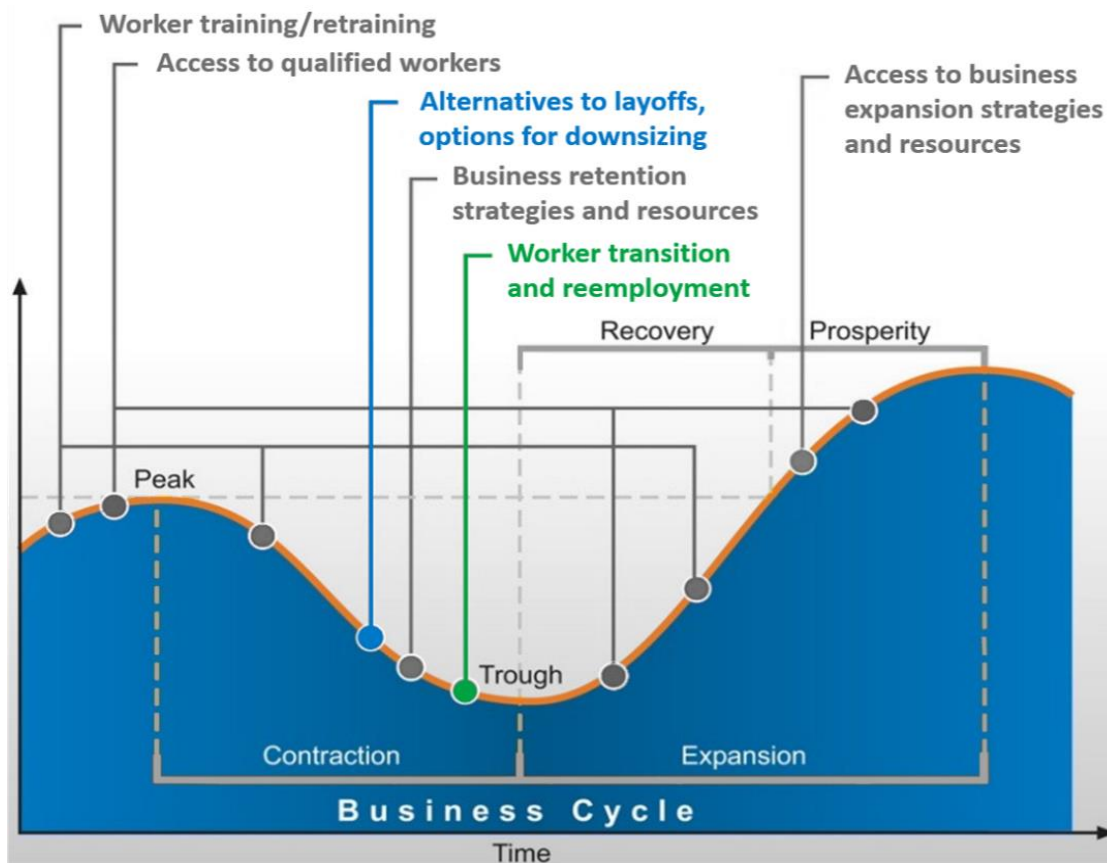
Worker training/retraining

Access to qualified workers

Alternatives to layoffs, options for downsizing

Business retention strategies and resources

Worker transition and reemployment

Access to business expansion strategies and resources

Recovery

Prosperity

Peak

Trough

Contraction

Expansion

Business Cycle

Time